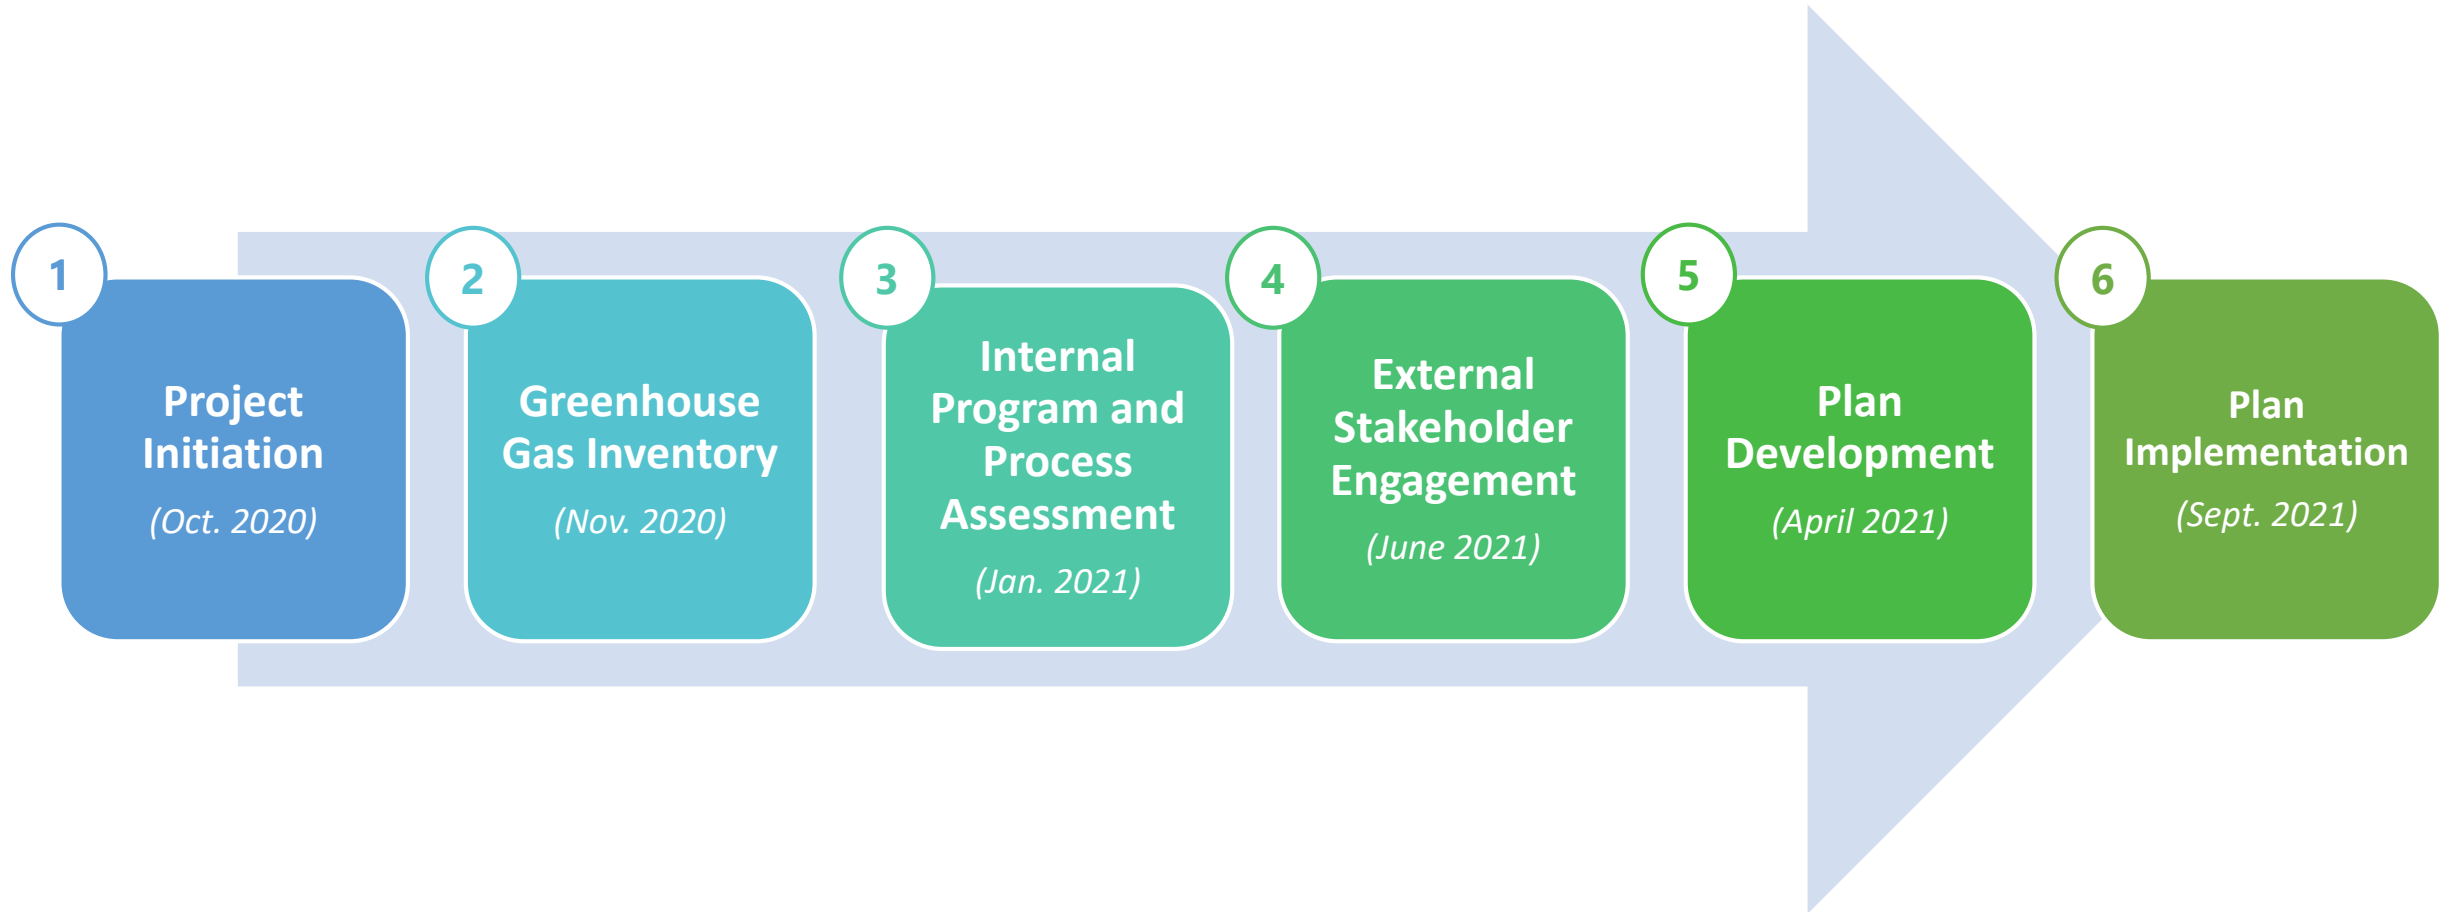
1
Project Initiation
(Oct. 2020)

2
Greenhouse Gas Inventory
(Nov. 2020)

3
Internal Program and Process Assessment
(Jan. 2021)

4
External Stakeholder Engagement
(June 2021)

5
Plan Development
(April 2021)

6
Plan Implementation
(Sept. 2021)